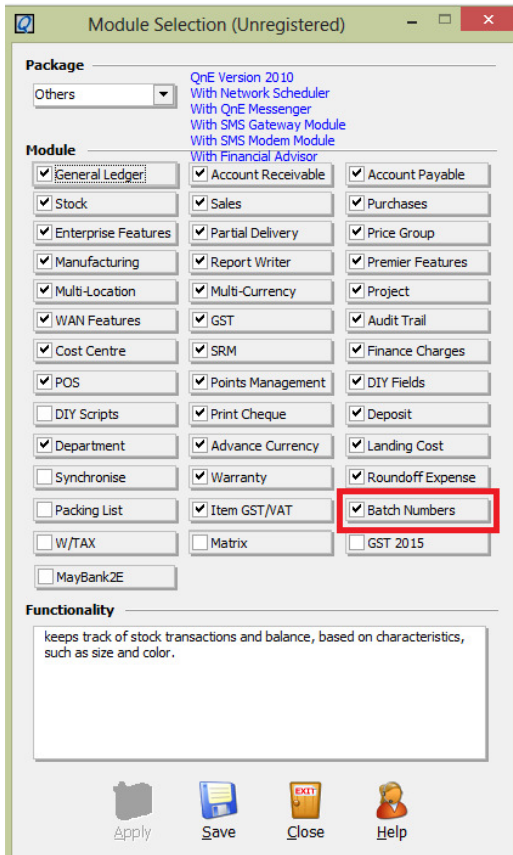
Module Selection (Unregistered)

Package

Others

QnE Version 2010
With Network Scheduler
With QnE Messenger
With SMS Gateway Module
With SMS Modem Module
With Financial Advisor

Module

General Ledger
Account Receivable
Account Payable
Stock
Sales
Purchases
Enterprise Features
Partial Delivery
Price Group
Manufacturing
Report Writer
Premier Features
Multi-Location
Multi-Currency
Project
WAN Features
GST
Audit Trail
Cost Centre
SRM
Finance Charges
POS
Points Management
DIY Fields
DIY Scripts
Print Cheque
Deposit
Department
Advance Currency
Landing Cost
Synchronise
Warranty
Roundoff Expense
Packing List
Item GST/VAT
Batch Numbers
W/TAX
Matrix
GST 2015
MayBank2E

Functionality

keeps track of stock transactions and balance, based on characteristics, such as size and color.

EXIT

Apply
Save
Close
Help